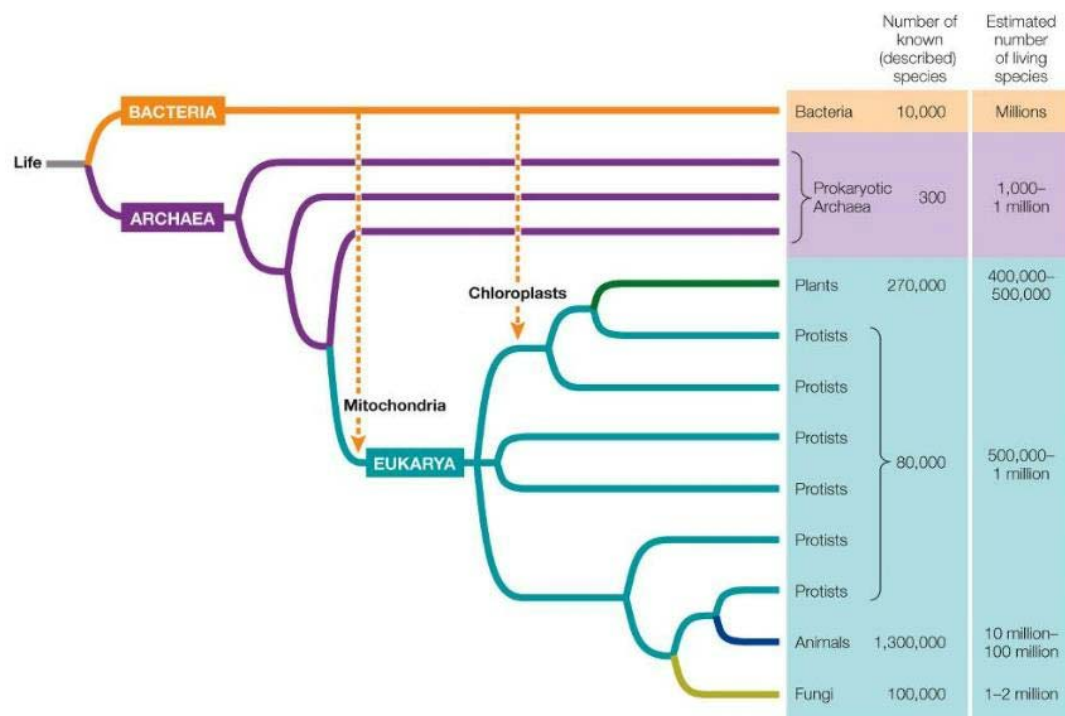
Life

BACTERIA

ARCHAEA

Chloroplasts

Mitochondria

EUKARYA

| | Number of known (described) species | Estimated number of living species |
|---|---|---|
| Bacteria | 10,000 | Millions |
| Prokaryotic Archaea | 300 | 1,000–1 million |
| Plants | 270,000 | 400,000–500,000 |
| Protists | 80,000 | 500,000–1 million |
| Protists | | |
| Protists | | |
| Protists | | |
| Protists | | |
| Protists | | |
| Animals | 1,300,000 | 10 million–100 million |
| Fungi | 100,000 | 1–2 million |